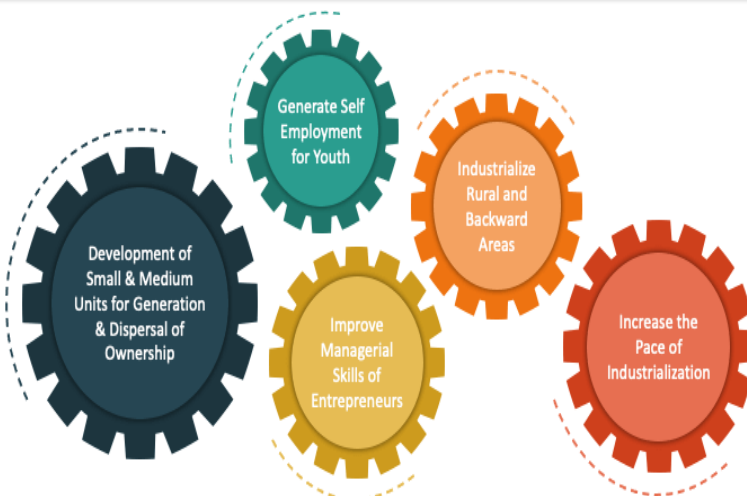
Generate Self Employment for Youth

Industrialize Rural and Backward Areas

Development of Small & Medium Units for Generation & Dispersal of Ownership

Improve Managerial Skills of Entrepreneurs

Increase the Pace of Industrialization